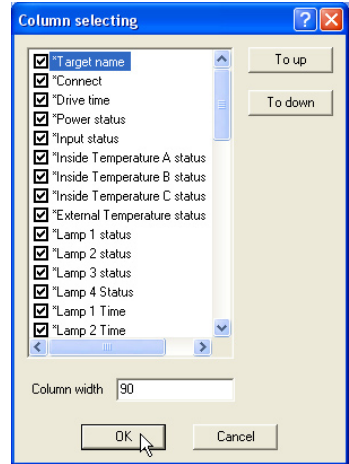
Column selecting

*Target name
*Connect
*Drive time
*Power status
*Input status
*Inside Temperature A status
*Inside Temperature B status
*Inside Temperature C status
*External Temperature status
*Lamp 1 status
*Lamp 2 status
*Lamp 3 status
*Lamp 4 Status
*Lamp 1 Time
*Lamp 2 Time

To up
To down

Column width 90

OK
Cancel